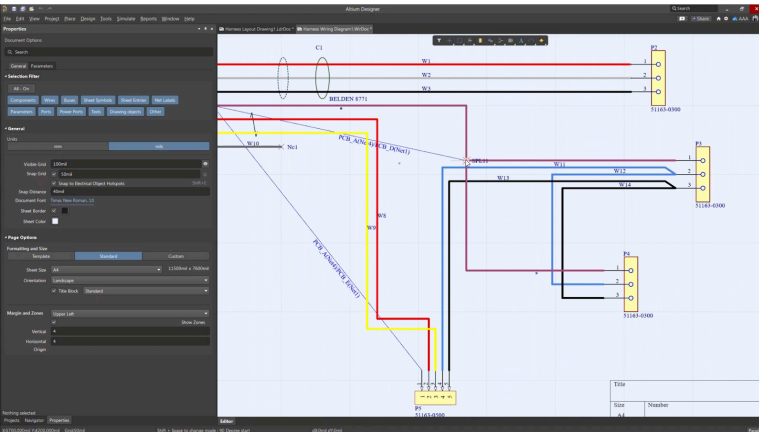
Altium Designer

File Edit View Project Place Design Tools Simulate Reports Window Help

Search

Share

Properties

Document Options

Search

General Parameters

Selection Filter

All - On

Components Wires Buses Sheet Symbols Sheet Entries Net Labels

Parameters Ports Power Ports Texts Drawing objects Other

General

Units

mm mils

Visible Grid 100mil

Snap Grid 50mil

Snap to Electrical Object Hotspots

Snap Distance 40mil

Document Font Times New Roman, 10

Sheet Border

Sheet Color

Page Options

Formatting and Size

Template Standard Custom

Sheet Size A4 11500mil x 7600mil

Orientation Landscape

Title Block Standard

Margin and Zones Upper Left

Show Zones

Vertical 4

Horizontal 4

Origin

Nothing selected

Projects Navigator Properties

Harness Layout Drawing1.LdrDoc Harness Wiring Diagram1.WrDoc

C1

W1

W2

W3

BELDEN 8771

P2

1

2

3

51165-0300

W10

Nc1

PCB_A(Nc4)/PCB_D(Nc1)

SPL1

W11

W12

W13

W14

P3

1

2

3

51165-0300

W8

W9

PCB_A(Nc4)/PCB_E(Nc1)

P4

1

2

3

51165-0300

P1

51165-0500

Title

Size Number

A4

Editor